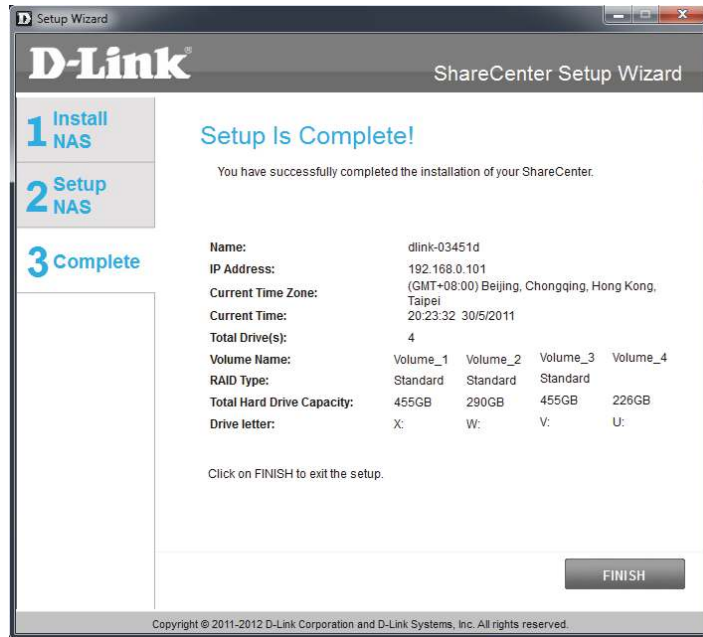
Setup Wizard

D-Link

ShareCenter Setup Wizard

1 Install NAS

2 Setup NAS

3 Complete

Setup Is Complete!

You have successfully completed the installation of your ShareCenter.

| | | | | |
|---|---|---|---|---|
| Name: | dlink-03451d | | | |
| IP Address: | 192.168.0.101 | | | |
| Current Time Zone: | (GMT+08:00) Beijing, Chongqing, Hong Kong, Taipei | | | |
| Current Time: | 20:23:32 30/5/2011 | | | |
| Total Drive(s): | 4 | | | |
| Volume Name: | Volume_1 | Volume_2 | Volume_3 | Volume_4 |
| RAID Type: | Standard | Standard | Standard | |
| Total Hard Drive Capacity: | 455GB | 290GB | 455GB | 226GB |
| Drive letter: | X: | W: | V: | U: |

Click on FINISH to exit the setup.

FINISH

Copyright © 2011-2012 D-Link Corporation and D-Link Systems, Inc. All rights reserved.